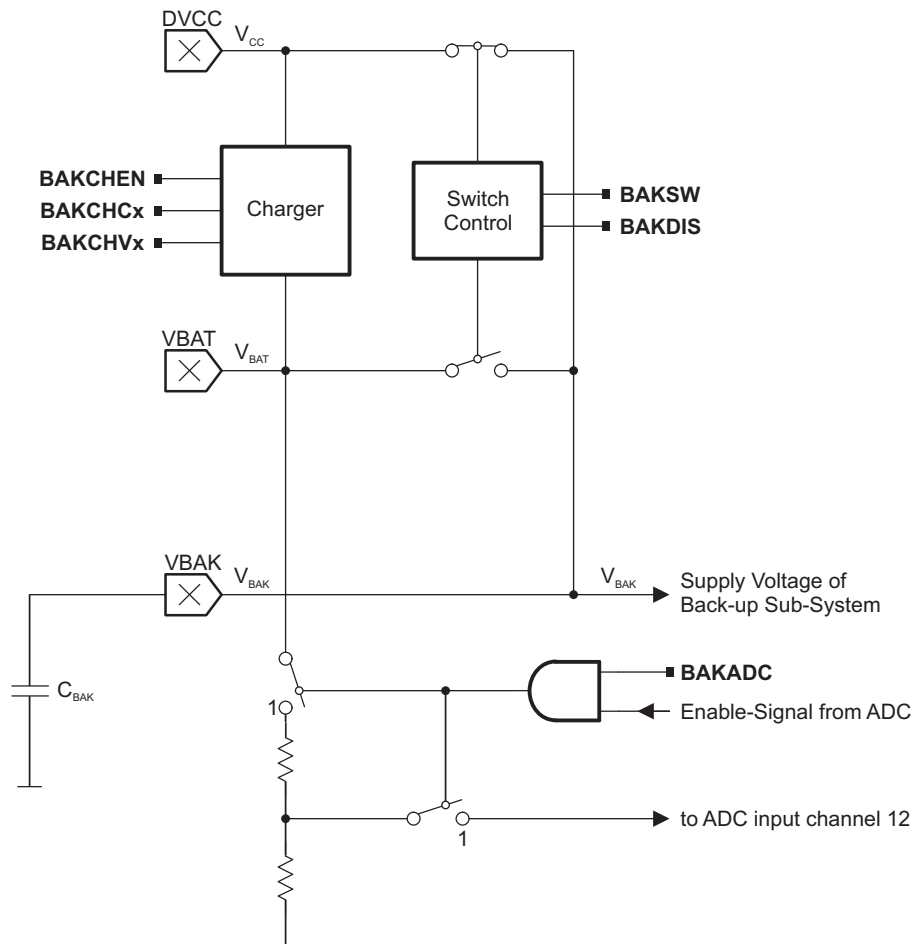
DVCC
$V_{CC}$
BAKCHEN
BAKCHCx
BAKCHVx
Charger
Switch Control
BAKSW
BAKDIS
VBAT
$V_{BAT}$
VBAK
$V_{BAK}$
$V_{BAK}$
Supply Voltage of Back-up Sub-System
$C_{BAK}$
1
BAKADC
Enable-Signal from ADC
1
to ADC input channel 12